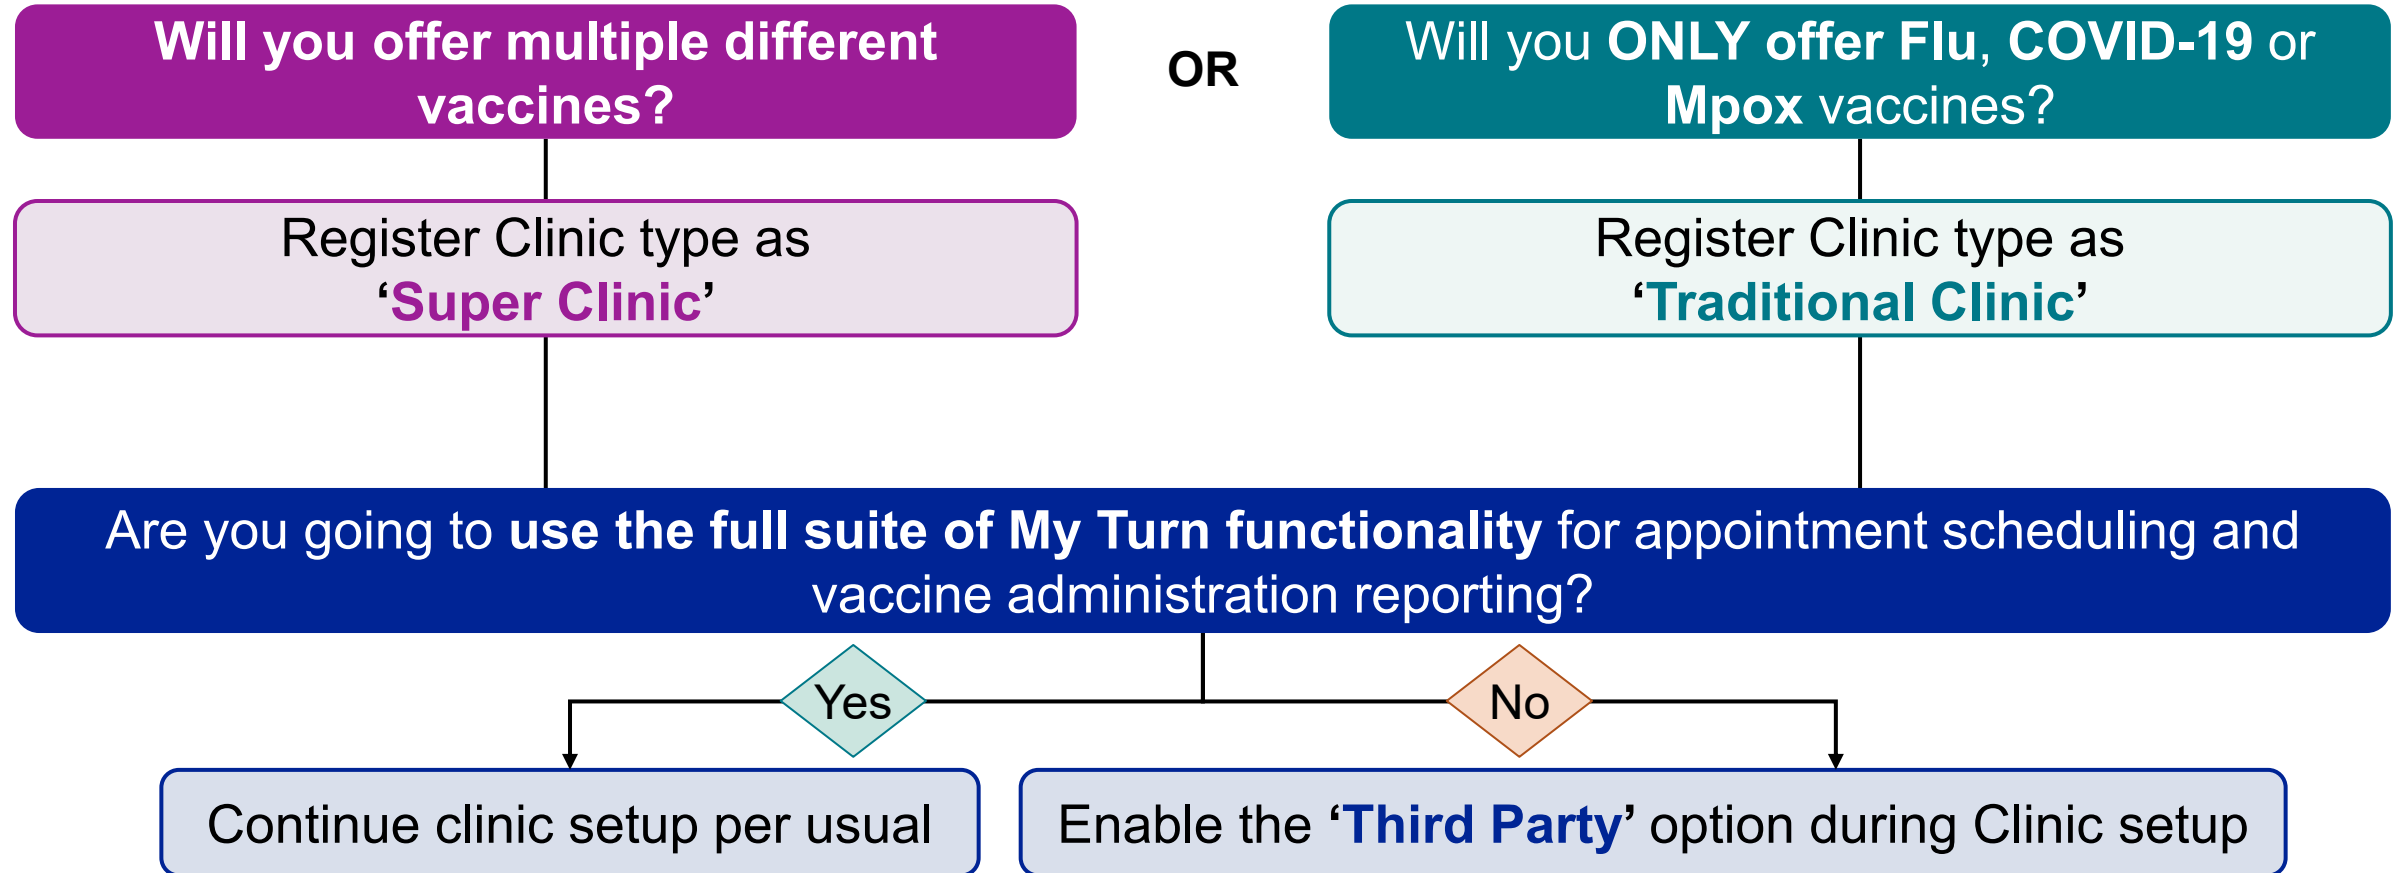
Will you offer multiple different vaccines?

OR

Will you ONLY offer Flu, COVID-19 or Mpox vaccines?

Register Clinic type as 'Super Clinic'

Register Clinic type as 'Traditional Clinic'

Are you going to use the full suite of My Turn functionality for appointment scheduling and vaccine administration reporting?

Yes

No

Continue clinic setup per usual

Enable the 'Third Party' option during Clinic setup